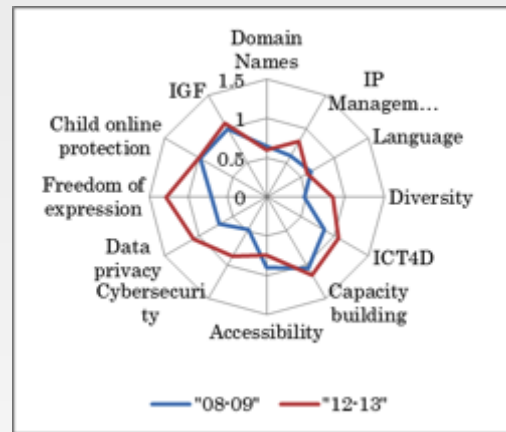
Domain Names

IP Managem…

Language

Diversity

ICT4D

Capacity building

Accessibility

Cybersecuri ty

Data privacy

Freedom of expression

Child online protection

IGF

1.5

1

0.5

0

"08-09"

"12-13"